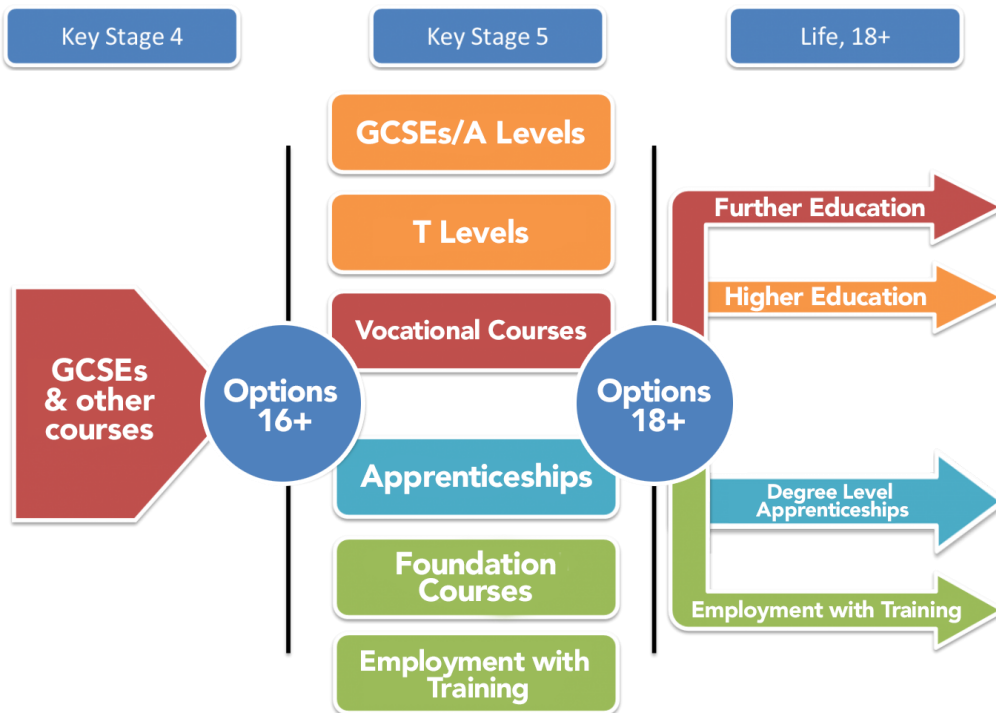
Key Stage 4

Key Stage 5

Life, 18+

GCSEs/A Levels

T Levels

Vocational Courses

Further Education

Higher Education

GCSEs & other courses

Options 16+

Options 18+

Apprenticeships

Degree Level Apprenticeships

Foundation Courses

Employment with Training

Employment with Training